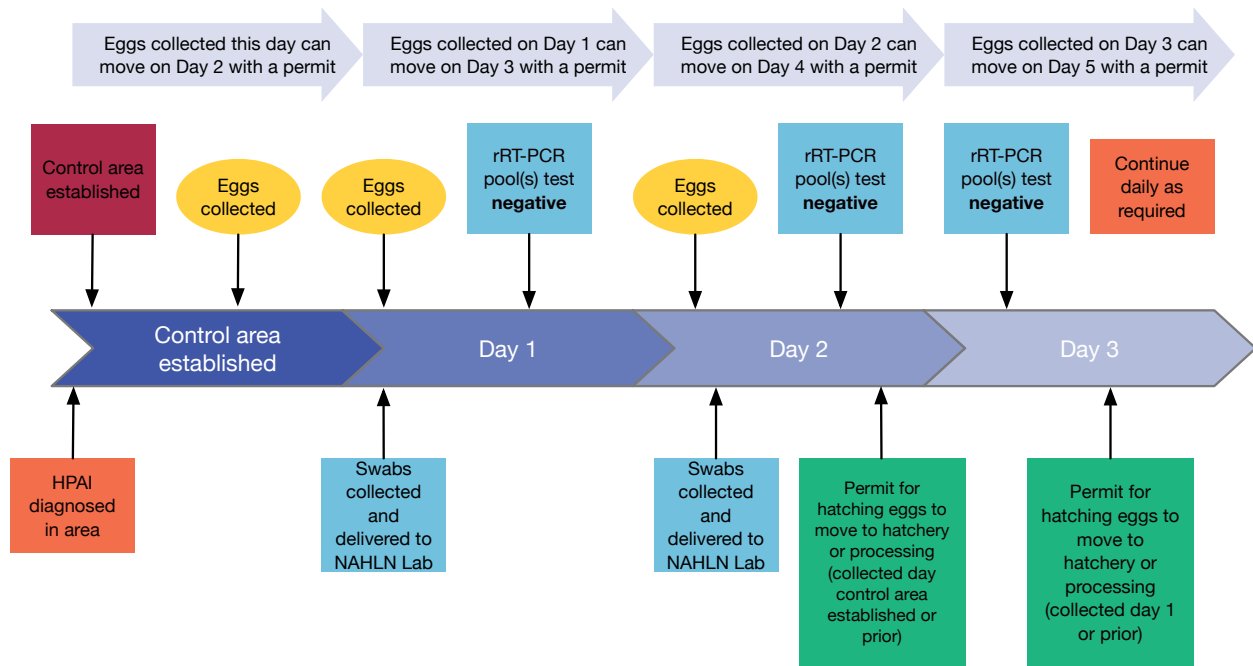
Eggs collected this day can move on Day 2 with a permit

Eggs collected on Day 1 can move on Day 3 with a permit

Eggs collected on Day 2 can move on Day 4 with a permit

Eggs collected on Day 3 can move on Day 5 with a permit

Control area established

Eggs collected

Eggs collected

rRT-PCR pool(s) test **negative**

Eggs collected

rRT-PCR pool(s) test **negative**

rRT-PCR pool(s) test **negative**

Continue daily as required

Control area established

Day 1

Day 2

Day 3

HPAI diagnosed in area

Swabs collected and delivered to NAHLN Lab

Swabs collected and delivered to NAHLN Lab

Permit for hatching eggs to move to hatchery or processing (collected day control area established or prior)

Permit for hatching eggs to move to hatchery or processing (collected day 1 or prior)